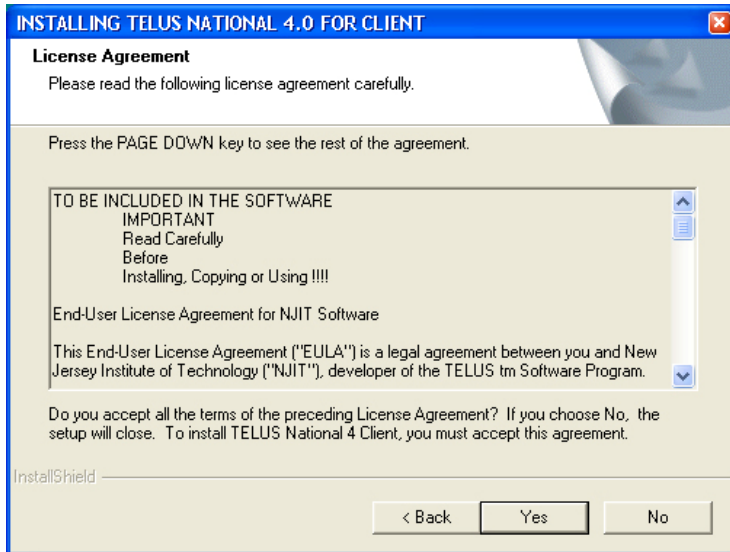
INSTALLING TELUS NATIONAL 4.0 FOR CLIENT

License Agreement

Please read the following license agreement carefully.

Press the PAGE DOWN key to see the rest of the agreement.

TO BE INCLUDED IN THE SOFTWARE
IMPORTANT
Read Carefully
Before
Installing, Copying or Using !!!!

End-User License Agreement for NJIT Software

This End-User License Agreement ("EULA") is a legal agreement between you and New Jersey Institute of Technology ("NJIT"), developer of the TELUS tm Software Program.

Do you accept all the terms of the preceding License Agreement? If you choose No, the setup will close. To install TELUS National 4 Client, you must accept this agreement.

InstallShield

< Back
Yes
No